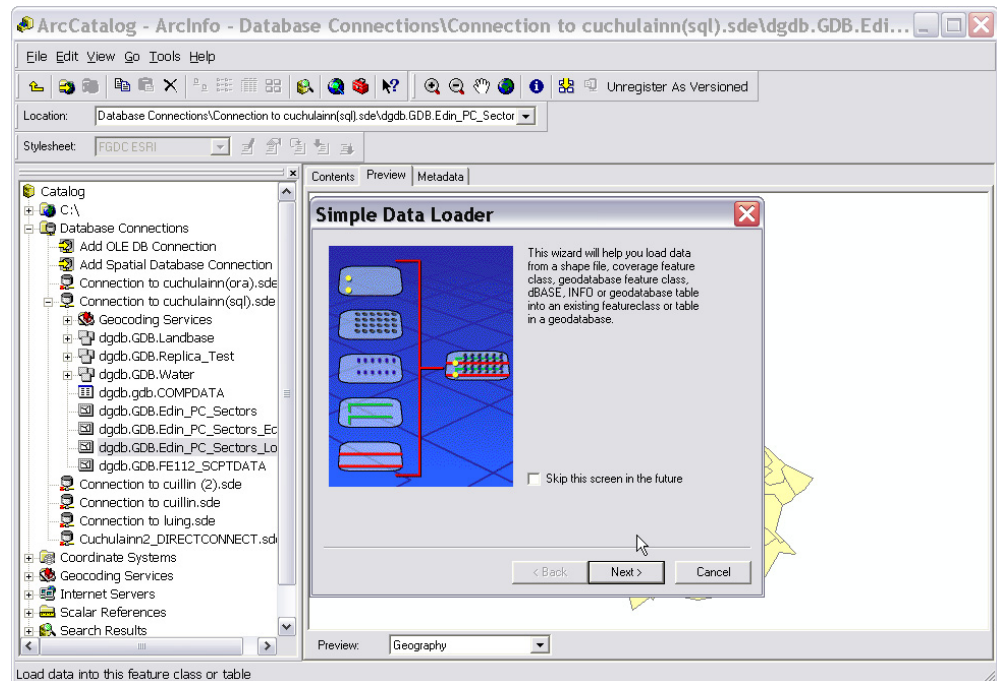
ArcCatalog - ArcInfo - Database Connections\Connection to cuchulainn(sql).sde\dgdb.GDB.Edi...

File Edit View Go Tools Help

Unregister As Versioned

Location: Database Connections\Connection to cuchulainn(sql).sde\dgdb.GDB.Edin_PC_Sector

Stylesheet: FGDC ESRI

Catalog
C:\
Database Connections
Add OLE DB Connection
Add Spatial Database Connection
Connection to cuchulainn(ora).sde
Connection to cuchulainn(sql).sde
Geocoding Services
dgdb.GDB.Landbase
dgdb.GDB.Replica_Test
dgdb.GDB.Water
dgdb.gdb.COMPDATA
dgdb.GDB.Edin_PC_Sectors
dgdb.GDB.Edin_PC_Sectors_Ec
dgdb.GDB.Edin_PC_Sectors_Lo
dgdb.GDB.FE112_SCPTDATA
Connection to cuillin (2).sde
Connection to cuillin.sde
Connection to luing.sde
Cuchulainn2_DIRECTCONNECT.sde
Coordinate Systems
Geocoding Services
Internet Servers
Scalar References
Search Results

Contents Preview Metadata

Simple Data Loader

This wizard will help you load data from a shape file, coverage feature class, geodatabase feature class, dBASE, INFO or geodatabase table into an existing featureclass or table in a geodatabase.

Skip this screen in the future

< Back Next > Cancel

Preview: Geography

Load data into this feature class or table